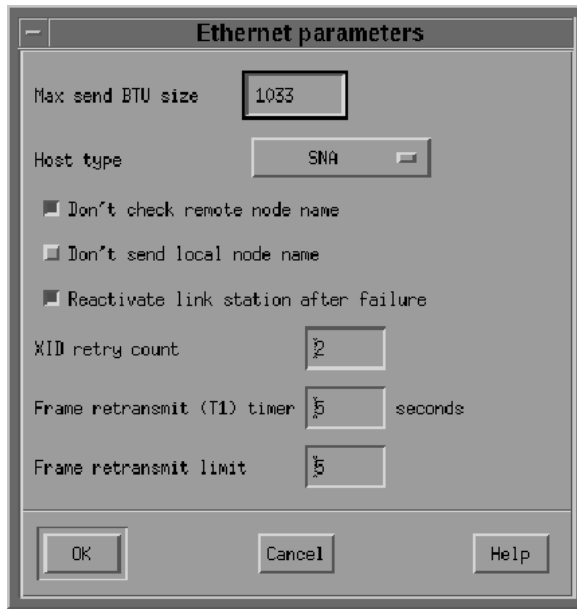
Ethernet parameters

Max send BTU size 1033

Host type SNA

Don't check remote node name

Don't send local node name

Reactivate link station after failure

XID retry count 2

Frame retransmit (T1) timer 5 seconds

Frame retransmit limit 5

OK

Cancel

Help